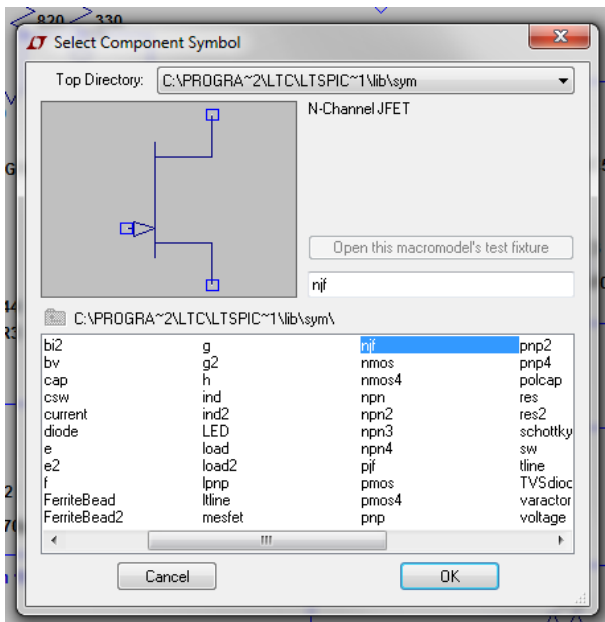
820 330

Select Component Symbol

Top Directory: C:\PROGRA~2\LTC\LTSPIC~1\lib\sym

N-Channel JFET

Open this macromodel's test fixture

njf

C:\PROGRA~2\LTC\LTSPIC~1\lib\sym\

bi2
bv
cap
csw
current
diode
e
e2
f
FerriteBead
FerriteBead2

g
g2
h
ind
ind2
LED
load
load2
lpnp
ltline
mesfet

njf
nmos
nmos4
npn
npn2
npn3
npn4
pjf
pmos
pmos4
pnp

pnp2
pnp4
polcap
res
res2
schottky
sw
tline
TVSdioc
varactor
voltage

Cancel
OK